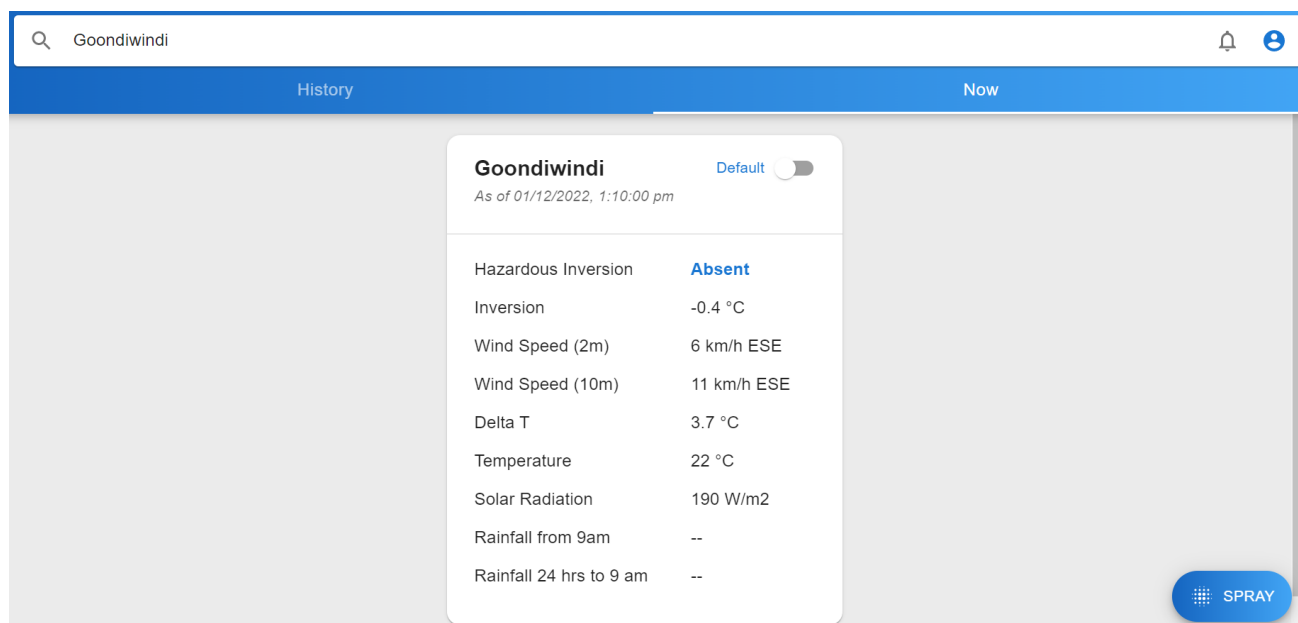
Goondiwindi

History

Now

Goondiwindi

Default

As of 01/12/2022, 1:10:00 pm

| | |
|---|---|
| Hazardous Inversion | Absent |
| Inversion | -0.4 °C |
| Wind Speed (2m) | 6 km/h ESE |
| Wind Speed (10m) | 11 km/h ESE |
| Delta T | 3.7 °C |
| Temperature | 22 °C |
| Solar Radiation | 190 W/m2 |
| Rainfall from 9am | -- |
| Rainfall 24 hrs to 9 am | -- |

SPRAY